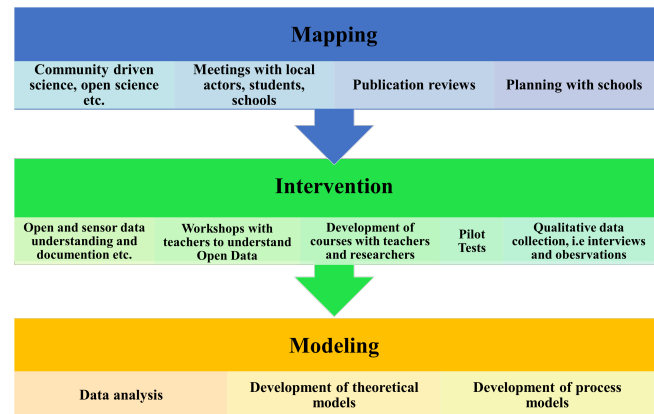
Mapping

Community driven science, open science etc.

Meetings with local actors, students, schools

Publication reviews

Planning with schools

Intervention

Open and sensor data understanding and documention etc.

Workshops with teachers to understand Open Data

Development of courses with teachers and researchers

Pilot Tests

Qualitative data collection, i.e interviews and obesrvations

Modeling

Data analysis

Development of theoretical models

Development of process models